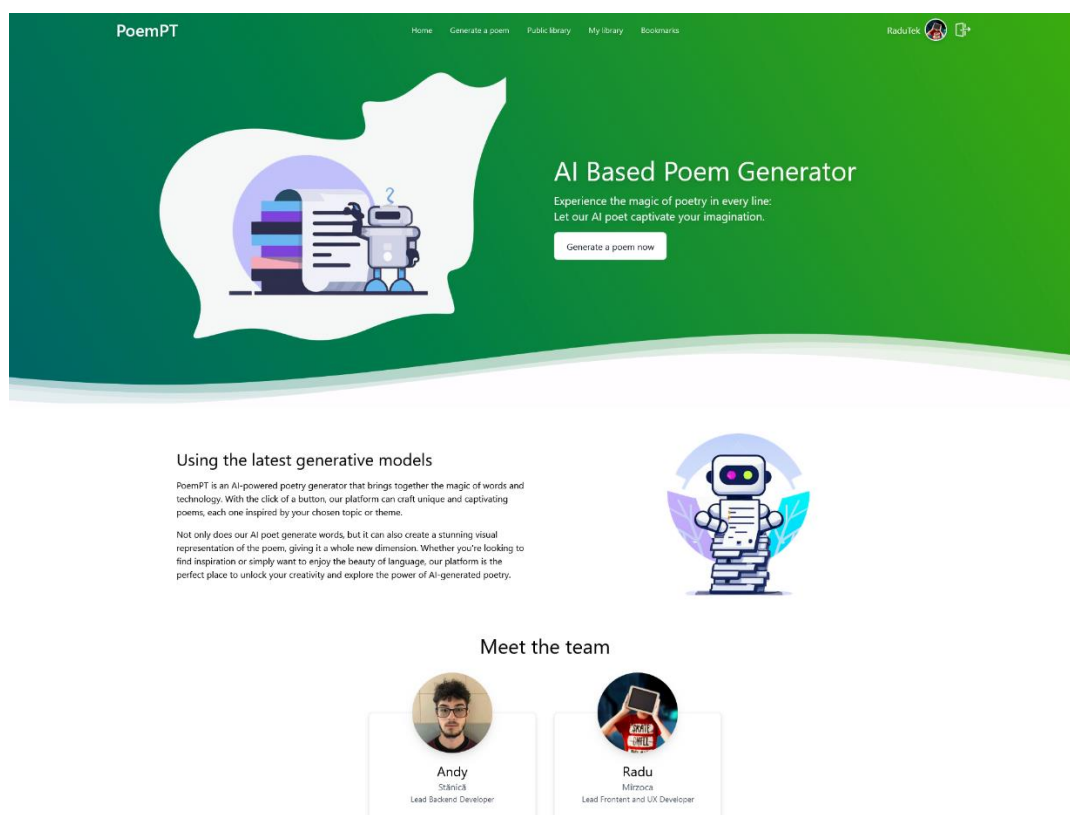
PoemPT

Home Generate a poem Public library My library Bookmarks

RaduTek

AI Based Poem Generator

Experience the magic of poetry in every line:
Let our AI poet captivate your imagination.

Generate a poem now

Using the latest generative models

PoemPT is an AI-powered poetry generator that brings together the magic of words and technology. With the click of a button, our platform can craft unique and captivating poems, each one inspired by your chosen topic or theme.

Not only does our AI poet generate words, but it can also create a stunning visual representation of the poem, giving it a whole new dimension. Whether you're looking to find inspiration or simply want to enjoy the beauty of language, our platform is the perfect place to unlock your creativity and explore the power of AI-generated poetry.

Meet the team

Andy
Stănică
Lead Backend Developer

Radu
Mîrzoca
Lead Frontend and UX Developer